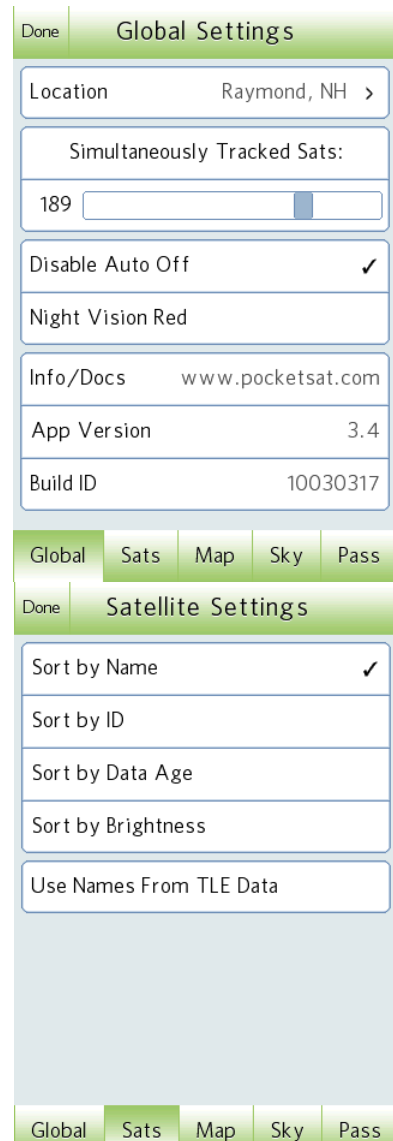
Done Global Settings

Location Raymond, NH ›

Simultaneously Tracked Sats:

189

Disable Auto Off ✓

Night Vision Red

Info/Docs www.pocketsat.com

App Version 3.4

Build ID 10030317

Global Sats Map Sky Pass

Done Satellite Settings

Sort by Name ✓

Sort by ID

Sort by Data Age

Sort by Brightness

Use Names From TLE Data

Global Sats Map Sky Pass